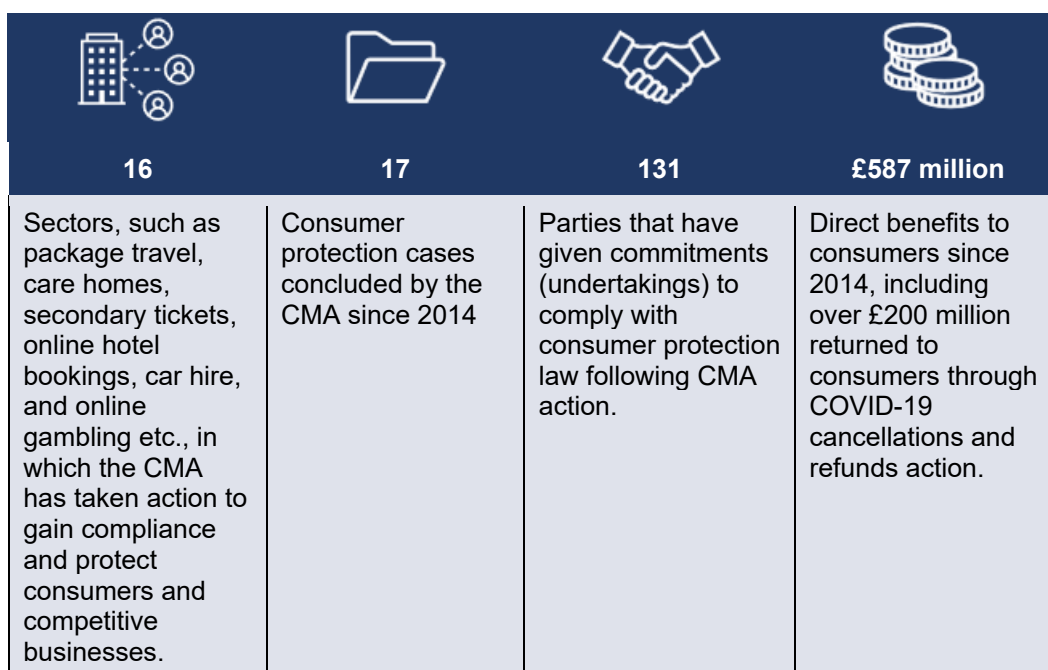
| 16 | 17 | 131 | £587 million |
|---|---|---|---|
| Sectors, such as package travel, care homes, secondary tickets, online hotel bookings, car hire, and online gambling etc., in which the CMA has taken action to gain compliance and protect consumers and competitive businesses. | Consumer protection cases concluded by the CMA since 2014 | Parties that have given commitments (undertakings) to comply with consumer protection law following CMA action. | Direct benefits to consumers since 2014, including over £200 million returned to consumers through COVID-19 cancellations and refunds action. |